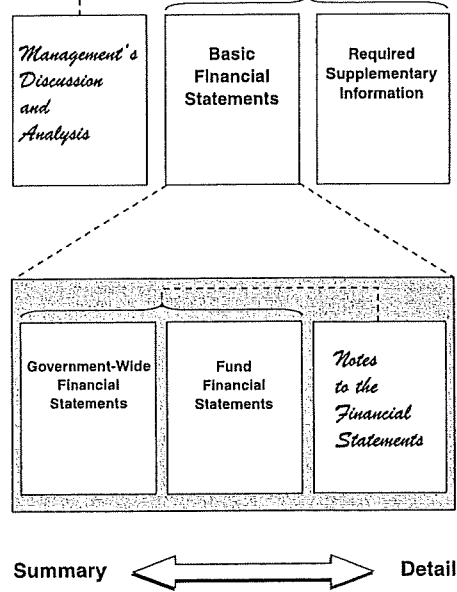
Management's Discussion and Analysis

Basic Financial Statements

Required Supplementary Information

Government-Wide Financial Statements

Fund Financial Statements

Notes to the Financial Statements

Summary

Detail